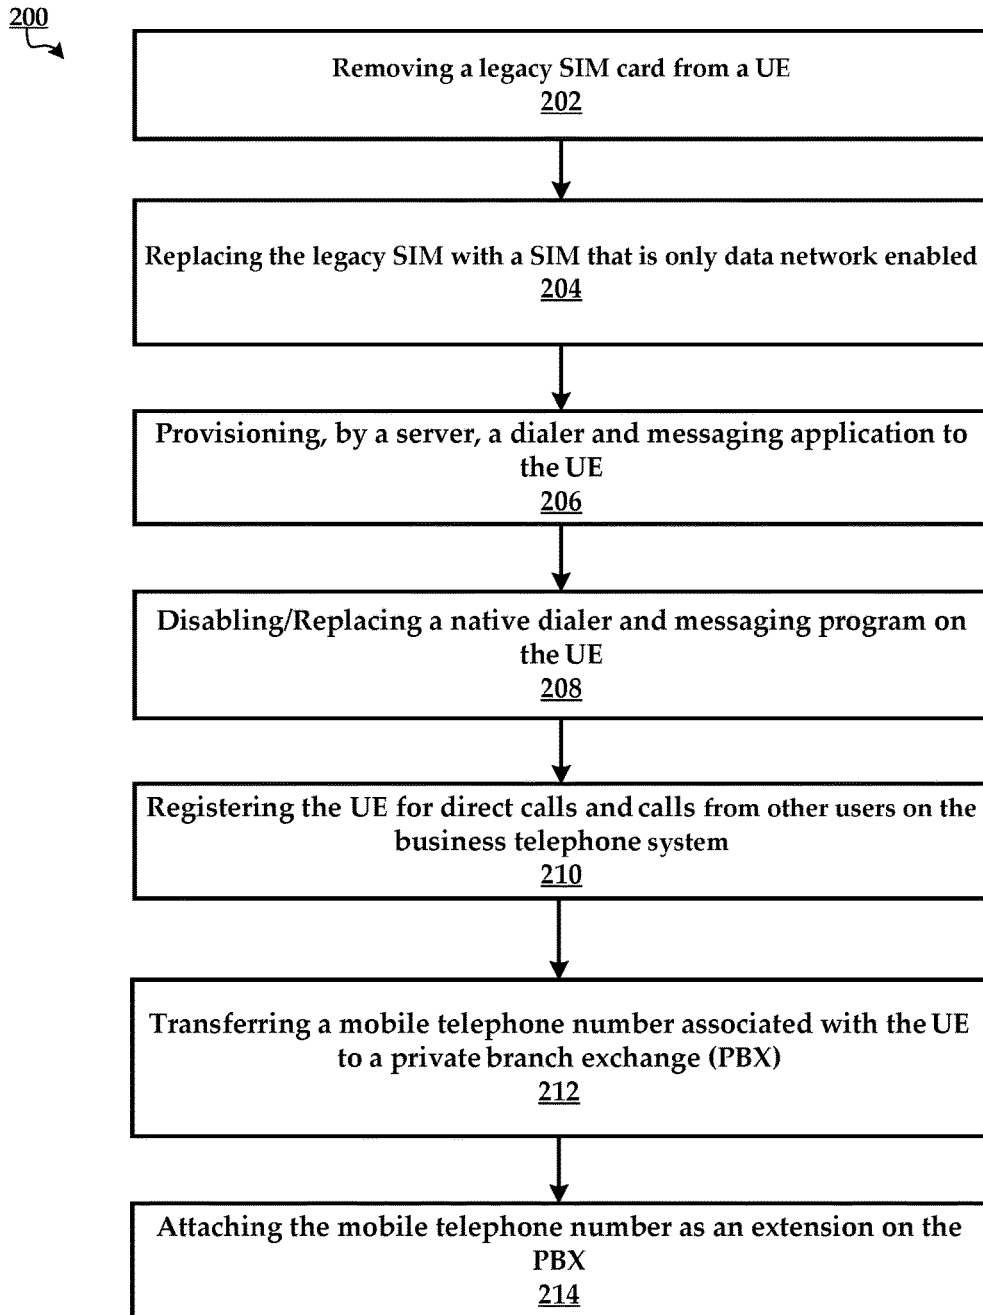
200

Removing a legacy SIM card from a UE
202

Replacing the legacy SIM with a SIM that is only data network enabled
204

Provisioning, by a server, a dialer and messaging application to the UE
206

Disabling/Replacing a native dialer and messaging program on the UE
208

Registering the UE for direct calls and calls from other users on the business telephone system
210

Transferring a mobile telephone number associated with the UE to a private branch exchange (PBX)
212

Attaching the mobile telephone number as an extension on the PBX
214